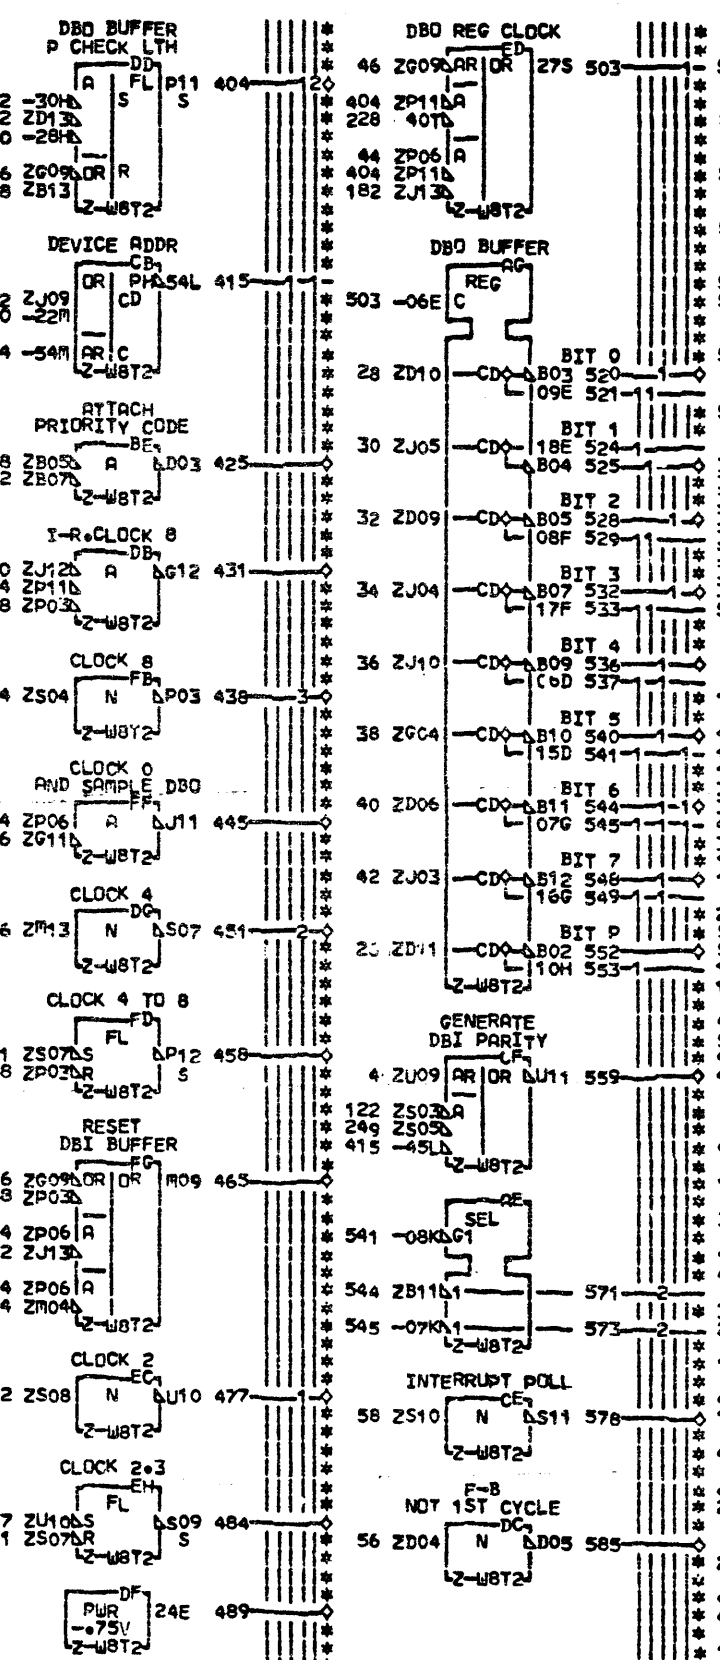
DBO BUFFER
P CHECK LTH
DD
A
FL
P11
404
S
S
2 -30H
2 ZD13
0 -28H
6 ZG09 OR
R
8 ZB13
Z-W8T2

DEVICE ADDR
CB
OR
PH 54L
415
CD
2 ZJ09
0 -22M
4 -54M
AR
C
Z-W8T2

ATTACH
PRIORITY CODE
BE
8 ZB05
A
D03
425
2 ZB07
Z-W8T2

I-R.CLOCK 8
DB
0 ZJ12
A
G12
431
4 ZP11
8 ZP03
Z-W8T2

CLOCK 8
FB
4 ZS04
N
P03
438
3
Z-W8Y2

CLOCK 0
AND SAMPLE DBO
FF
4 ZP06
A
J11
445
6 ZG11
Z-W8T2

CLOCK 4
DG
6 ZM13
N
S07
451
2
Z-W8T2

CLOCK 4 TO 8
FD
FL
1 ZS07 S
P12
458
8 ZP03 R
S
Z-W8T2

RESET
DBI BUFFER
FG
6 ZG09 OR
OR
M09
465
3 ZP03
4 ZP06
A
2 ZJ13
4 ZP06
A
4 ZM04
Z-W8T2

CLOCK 2
EC
2 ZS08
N
U10
477
1
Z-W8T2

CLOCK 2.3
EH
FL
7 ZU10 S
S09
484
1 ZS07 R
S
Z-W8T2

DF
PWR
-.75V
24E
489
Z-W8T2

DBO REG CLOCK
ED
46 ZG09 AR
OR
27S
503
1
404 ZP11 A
228 40T
44 ZP06
A
404 ZP11
182 ZJ13
Z-W8T2

DBO BUFFER
AG
REG
503 -06E
C

28 ZD10
CD
BIT 0
B03 520
1
09E 521
11
30 ZJ05
CD
BIT 1
18E 524
1
B04 525
1
32 ZD09
CD
BIT 2
B05 528
1
08F 529
11
34 ZJ04
CD
BIT 3
B07 532
1
17F 533
11
36 ZJ10
CD
BIT 4
B09 536
1
C6D 537
1
38 ZGC4
CD
BIT 5
B10 540
1
15D 541
1
40 ZD06
CD
BIT 6
B11 544
1
07G 545
1
42 ZJ03
CD
BIT 7
B12 548
1
16G 549
1
26 ZD11
CD
BIT P
B02 552
1
10H 553
1
Z-W8T2

GENERATE
DBI PARITY
CF
4 ZU09
AR
OR
U11
559
122 ZS03 A
249 ZS05
415 -45L
Z-W8T2

AE
SEL
541 -08K G1
544 ZB11 1
571
2
545 -07K 1
573
2
Z-W8T2

INTERRUPT POLL
CE
58 ZS10
N
S11
578
Z-W8T2

F-B
NOT 1ST CYCLE
DC
56 ZD04
N
D05
585
Z-W8T2